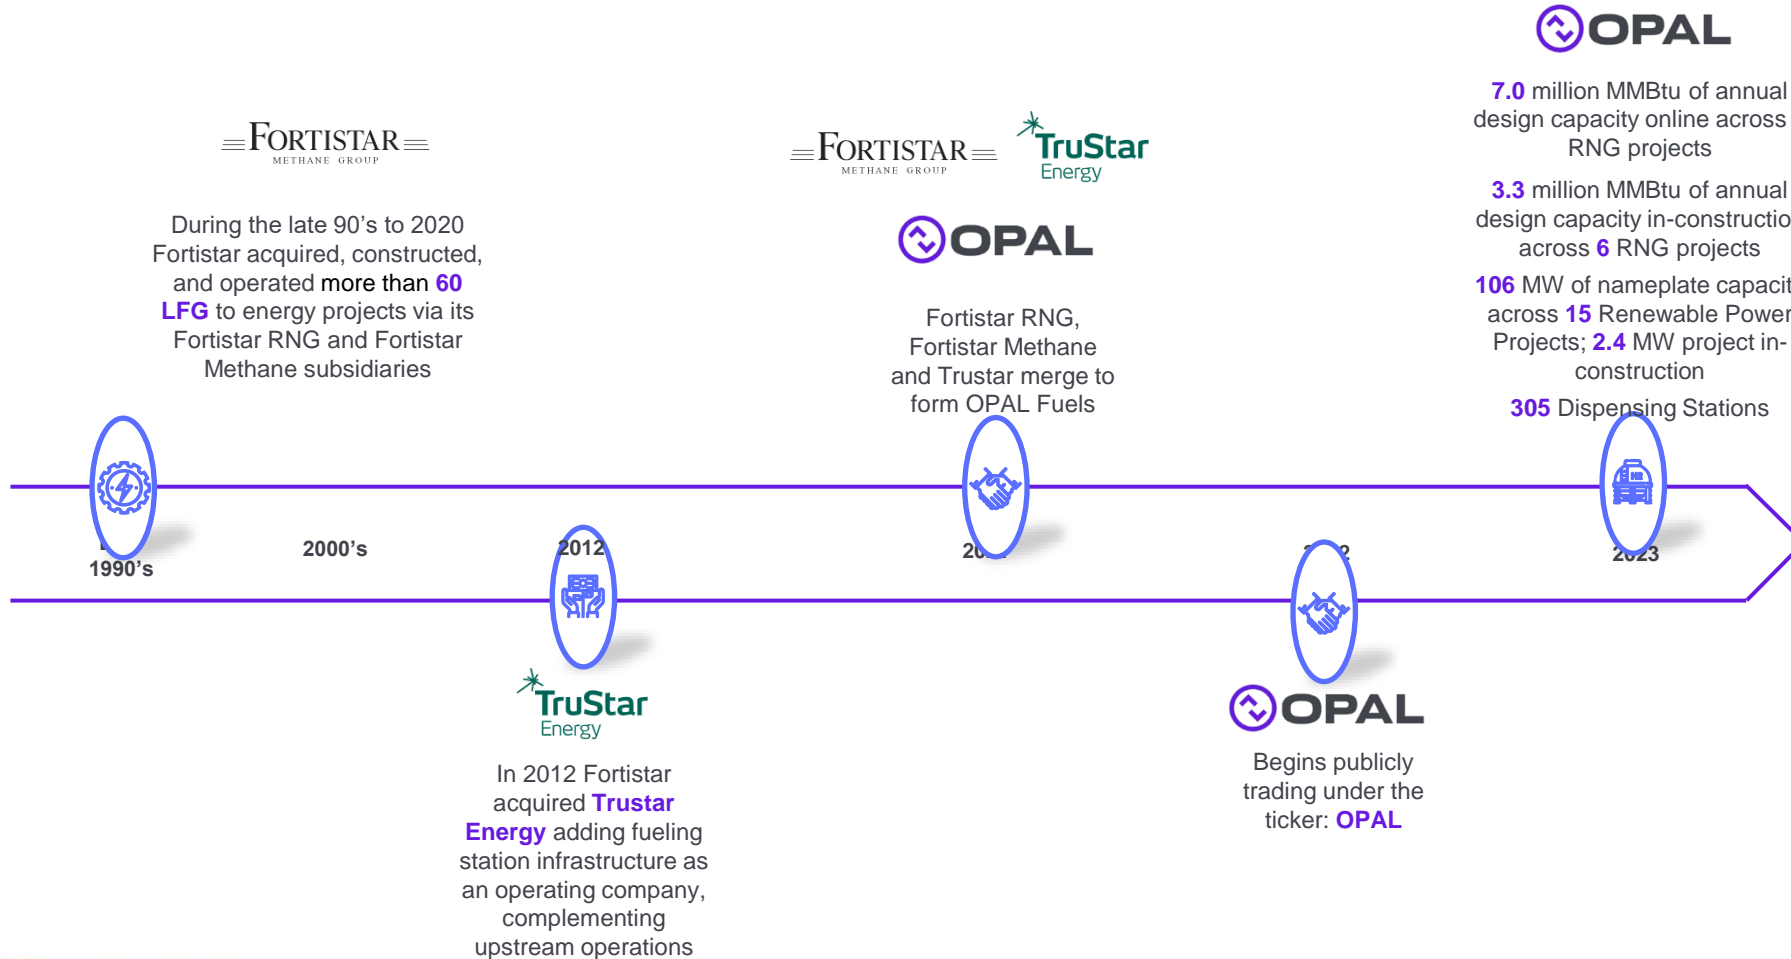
OPAL

7.0 million MMBtu of annual design capacity online across RNG projects

3.3 million MMBtu of annual design capacity in-constructio across 6 RNG projects

106 MW of nameplate capacit across 15 Renewable Power Projects; 2.4 MW project in-construction

305 Dispensing Stations

FORTISTAR
METHANE GROUP

During the late 90's to 2020 Fortistar acquired, constructed, and operated more than 60 LFG to energy projects via its Fortistar RNG and Fortistar Methane subsidiaries

FORTISTAR
METHANE GROUP

TruStar Energy

OPAL

Fortistar RNG, Fortistar Methane and Trustar merge to form OPAL Fuels

1990's

2000's

2012

20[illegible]

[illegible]2

2023

TruStar Energy

In 2012 Fortistar acquired Trustar Energy adding fueling station infrastructure as an operating company, complementing upstream operations

OPAL

Begins publicly trading under the ticker: OPAL